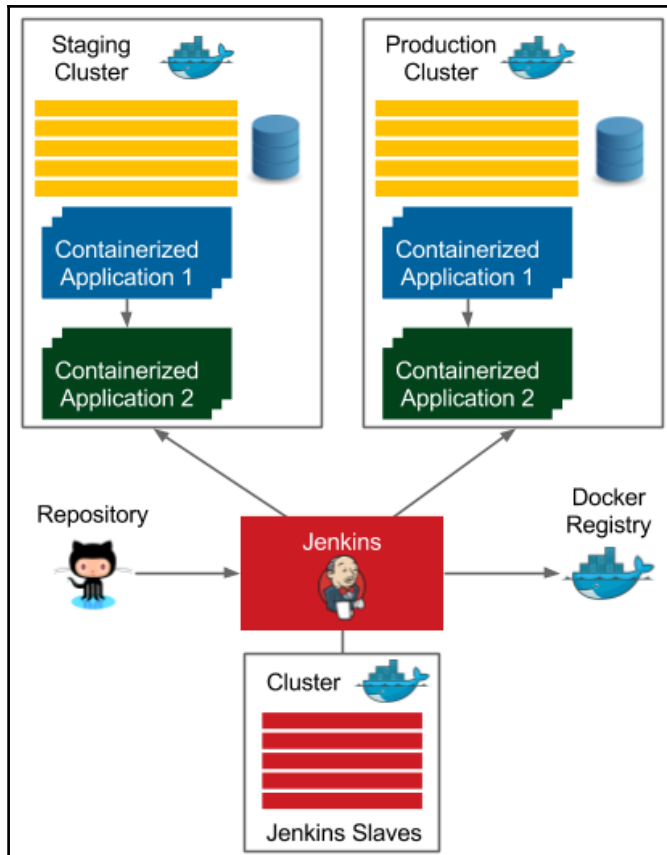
Staging Cluster

Containerized Application 1

Containerized Application 2

Production Cluster

Containerized Application 1

Containerized Application 2

Repository

Jenkins

Docker Registry

Cluster

Jenkins Slaves